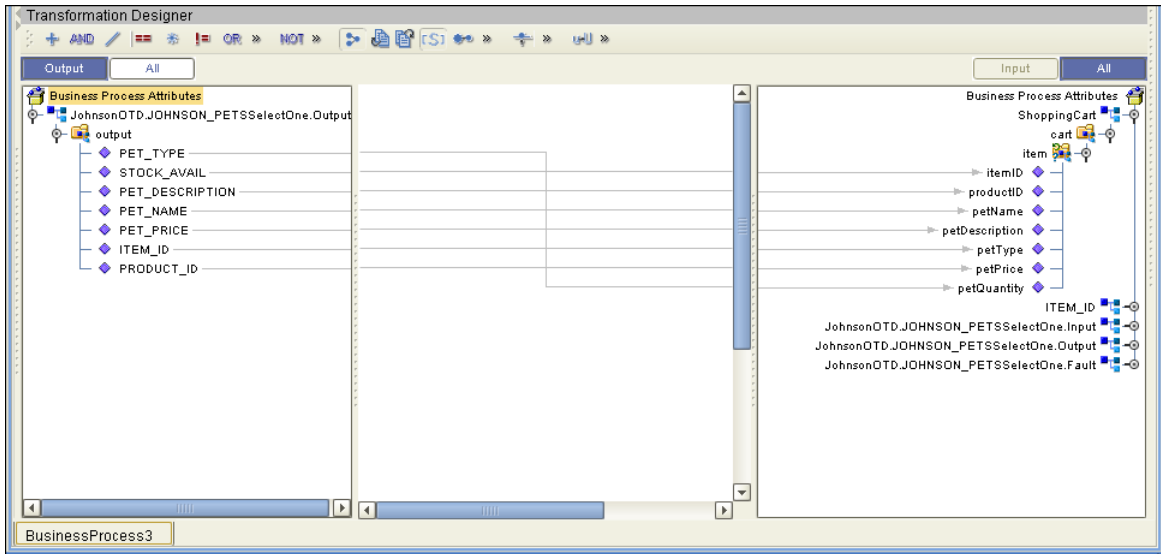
Transformation Designer

AND ≡≡ != OR » NOT » [S] » » »

Output All

Input All

Business Process Attributes
JohnsonOTD.JOHNSON_PETSSelectOne.Output
output
PET_TYPE
STOCK_AVAIL
PET_DESCRIPTION
PET_NAME
PET_PRICE
ITEM_ID
PRODUCT_ID

Business Process Attributes
ShoppingCart
cart
item
itemID
productID
petName
petDescription
petType
petPrice
petQuantity
ITEM_ID
JohnsonOTD.JOHNSON_PETSSelectOne.Input
JohnsonOTD.JOHNSON_PETSSelectOne.Output
JohnsonOTD.JOHNSON_PETSSelectOne.Fault

BusinessProcess3